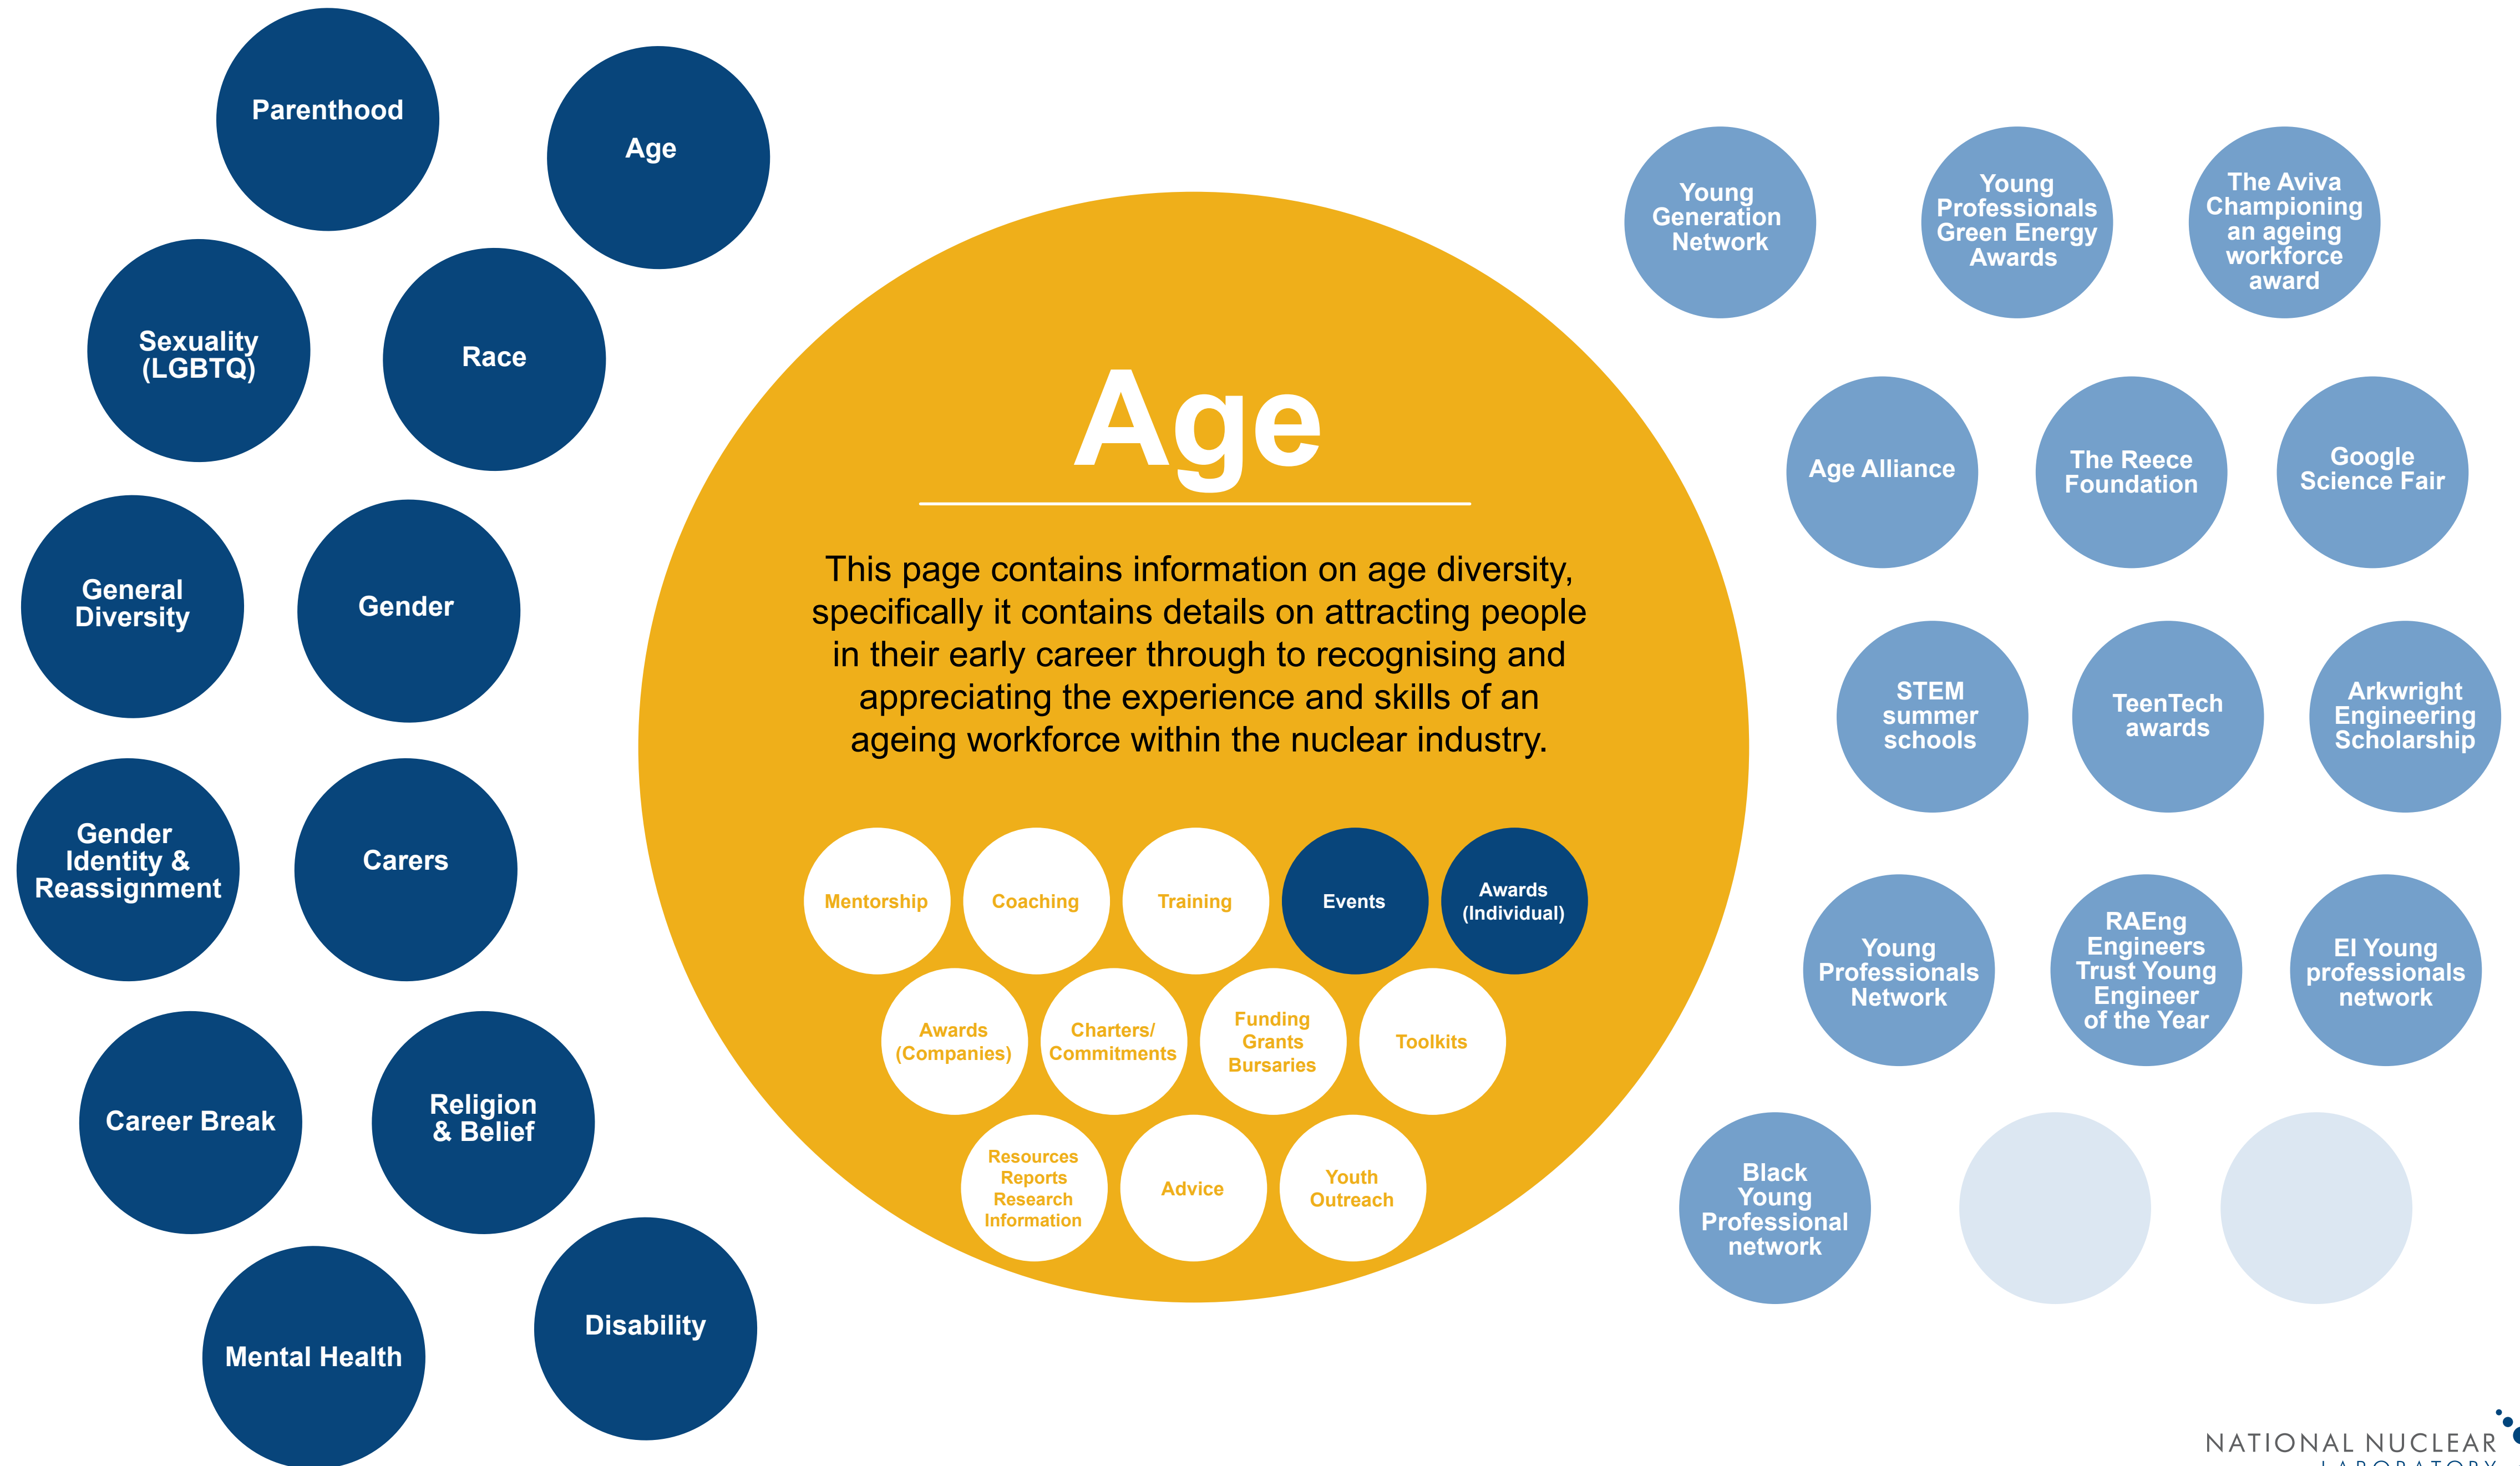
Parenthood

Age

Sexuality (LGBTQ)

Race

General Diversity

Gender

Gender Identity & Reassignment

Carers

Career Break

Religion & Belief

Mental Health

Disability

Age

This page contains information on age diversity, specifically it contains details on attracting people in their early career through to recognising and appreciating the experience and skills of an ageing workforce within the nuclear industry.

Mentorship

Coaching

Training

Events

Awards (Individual)

Awards (Companies)

Charters/ Commitments

Funding Grants Bursaries

Toolkits

Resources Reports Research Information

Advice

Youth Outreach

Young Generation Network

Young Professionals Green Energy Awards

The Aviva Championing an ageing workforce award

Age Alliance

The Reece Foundation

Google Science Fair

STEM summer schools

TeenTech awards

Arkwright Engineering Scholarship

Young Professionals Network

RAEng Engineers Trust Young Engineer of the Year

EI Young professionals network

Black Young Professional network

NATIONAL NUCLEAR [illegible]